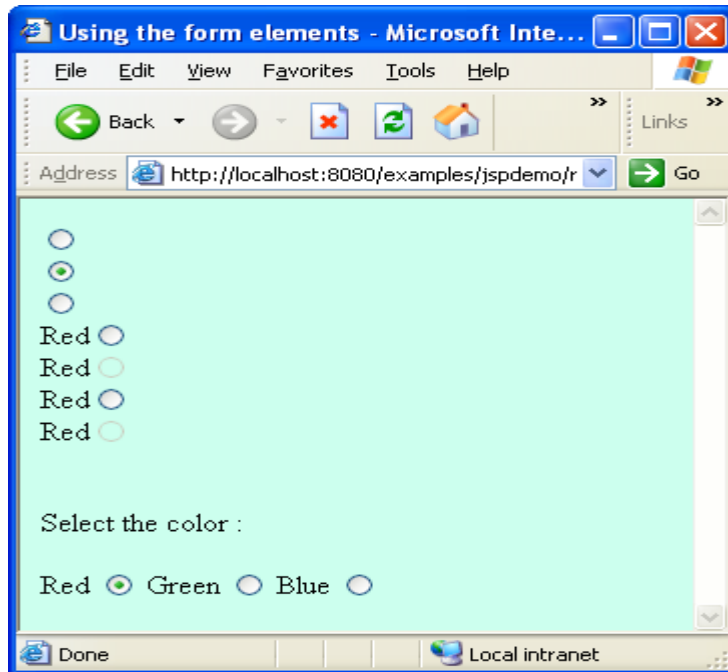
Using the form elements - Microsoft Inte...

File Edit View Favorites Tools Help

Back

Links

Address http://localhost:8080/examples/jspdemo/r

Go

Red
Red
Red
Red

Select the color :

Red Green Blue

Done

Local intranet